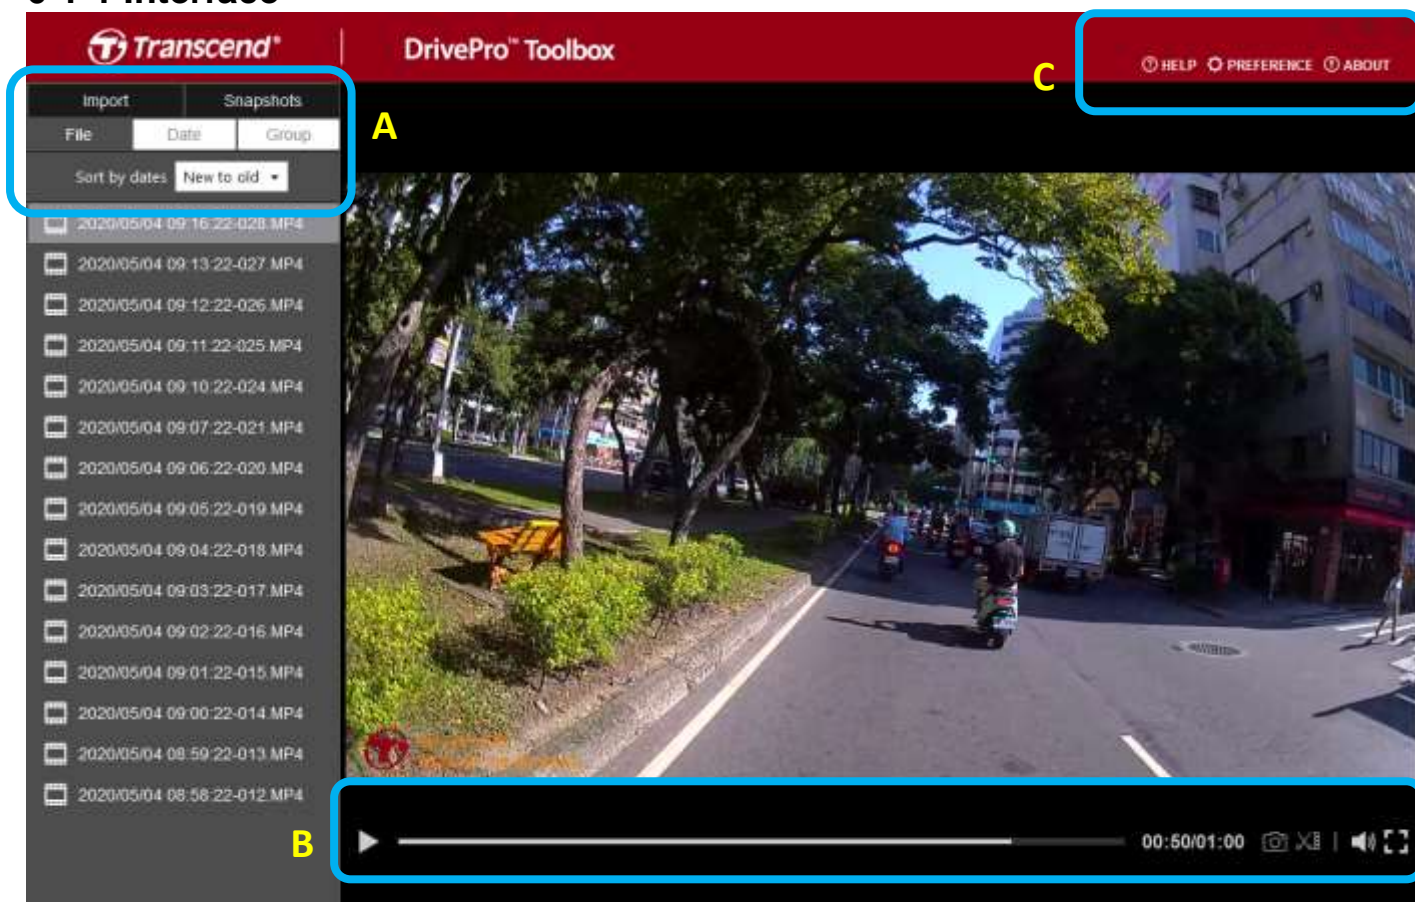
Transcend®

DrivePro™ Toolbox

HELP PREFERENCE ABOUT

C

Import Snapshots

File Date Group

Sort by dates New to old

A

2020/05/04 09:16:22-028.MP4
2020/05/04 09:13:22-027.MP4
2020/05/04 09:12:22-026.MP4
2020/05/04 09:11:22-025.MP4
2020/05/04 09:10:22-024.MP4
2020/05/04 09:07:22-021.MP4
2020/05/04 09:06:22-020.MP4
2020/05/04 09:05:22-019.MP4
2020/05/04 09:04:22-018.MP4
2020/05/04 09:03:22-017.MP4
2020/05/04 09:02:22-016.MP4
2020/05/04 09:01:22-015.MP4
2020/05/04 09:00:22-014.MP4
2020/05/04 08:59:22-013.MP4
2020/05/04 08:58:22-012.MP4

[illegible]

B

00:50/01:00